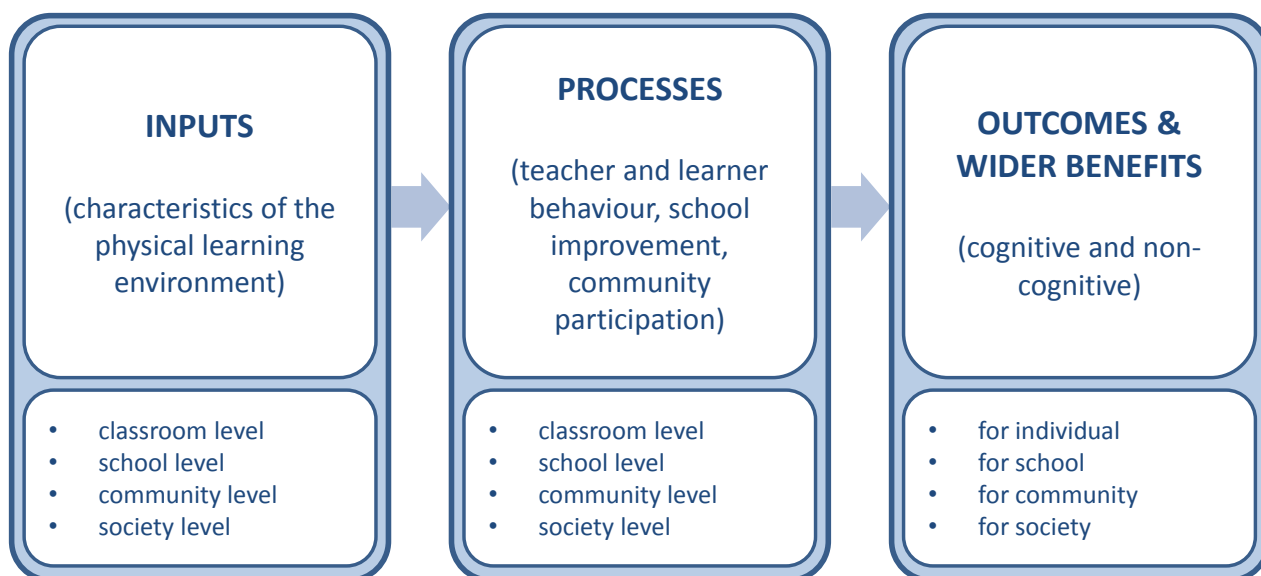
INPUTS

(characteristics of the physical learning environment)

• classroom level
• school level
• community level
• society level

PROCESSES

(teacher and learner behaviour, school improvement, community participation)

• classroom level
• school level
• community level
• society level

OUTCOMES & WIDER BENEFITS

(cognitive and non-cognitive)

• for individual
• for school
• for community
• for society